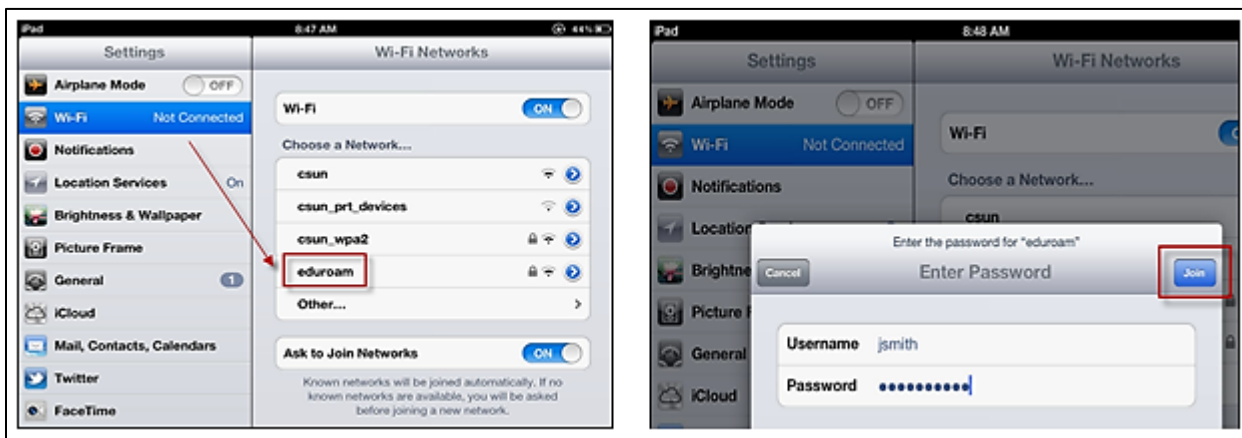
iPad
8:47 AM
44%
Settings
Wi-Fi Networks
Airplane Mode
OFF
Wi-Fi
Not Connected
Notifications
Location Services
On
Brightness & Wallpaper
Picture Frame
General
1
iCloud
Mail, Contacts, Calendars
Twitter
FaceTime
Wi-Fi
ON
Choose a Network...
csun
csun_prt_devices
csun_wpa2
eduroam
Other...
Ask to Join Networks
ON
Known networks will be joined automatically. If no known networks are available, you will be asked before joining a new network.

iPad
8:48 AM
Settings
Wi-Fi Networks
Airplane Mode
OFF
Wi-Fi
Not Connected
Notifications
Location
Brightne
Picture F
General
iCloud
Wi-Fi
Choose a Network...
csun
Enter the password for "eduroam"
Cancel
Enter Password
Join
Username
jsmith
Password
●●●●●●●●●●